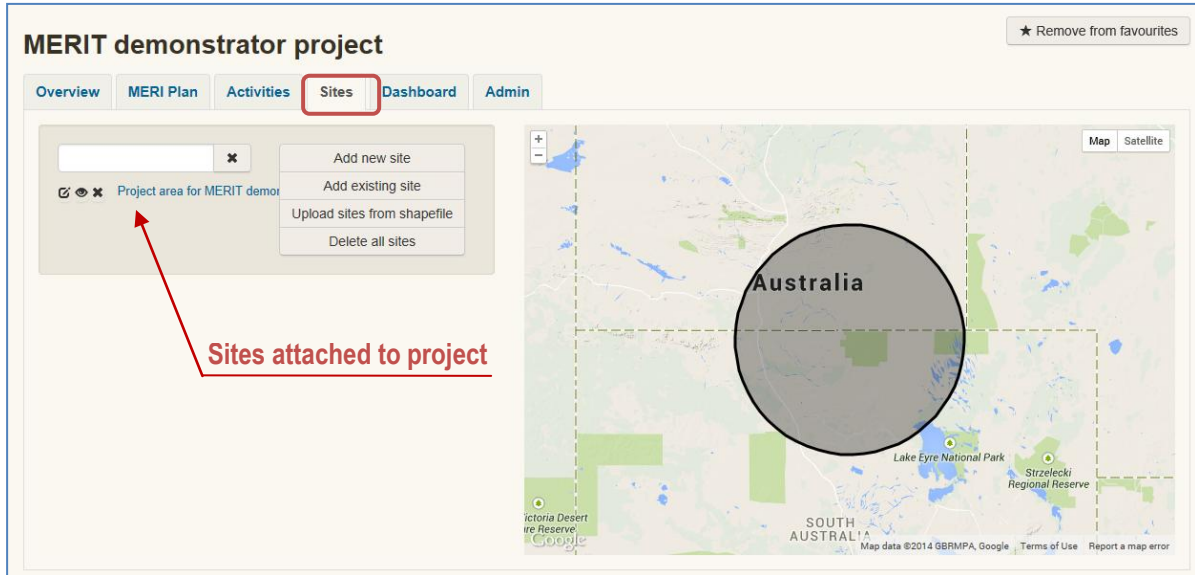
★ Remove from favourites

MERIT demonstrator project

Overview | MERI Plan | Activities | Sites | Dashboard | Admin

Project area for MERIT demor

Add new site
Add existing site
Upload sites from shapefile
Delete all sites

Sites attached to project

Map | Satellite

+
−

Australia

Lake Eyre National Park

Strzelecki Regional Reserve

Victoria Desert ure Reserve

SOUTH AUSTRALIA

Google

Map data ©2014 GBRMPA, Google | Terms of Use | Report a map error